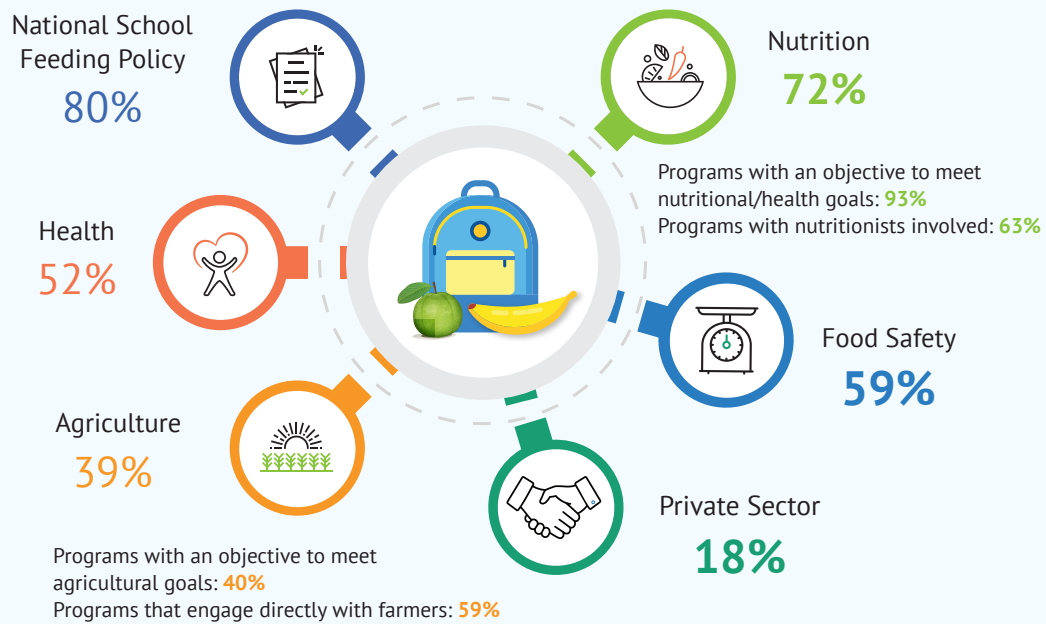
National School Feeding Policy
80%

Nutrition
72%

Programs with an objective to meet nutritional/health goals: 93%
Programs with nutritionists involved: 63%

Health
52%

Food Safety
59%

Agriculture
39%

Private Sector
18%

Programs with an objective to meet agricultural goals: 40%
Programs that engage directly with farmers: 59%